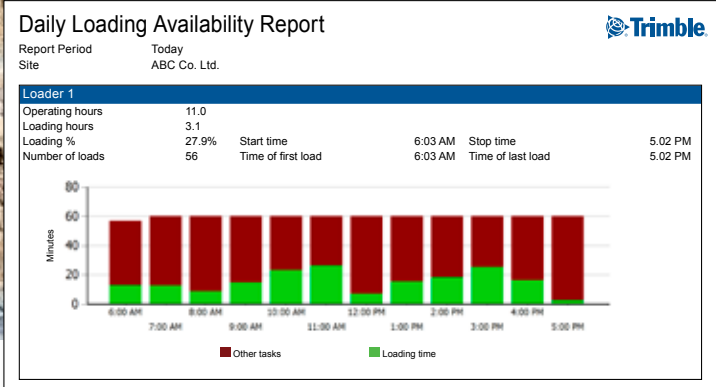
Daily Loading Availability Report

Trimble

Report Period Today
Site ABC Co. Ltd.

Loader 1

| | | | | | |
|---|---|---|---|---|---|
| Operating hours | 11.0 | | | | |
| Loading hours | 3.1 | | | | |
| Loading % | 27.9% | Start time | 6:03 AM | Stop time | 5.02 PM |
| Number of loads | 56 | Time of first load | 6:03 AM | Time of last load | 5.02 PM |

80
60
40
20
0
Minutes

6:00 AM
7:00 AM
8:00 AM
9:00 AM
10:00 AM
11:00 AM
12:00 PM
1:00 PM
2:00 PM
3:00 PM
4:00 PM
5:00 PM

Other tasks
Loading time